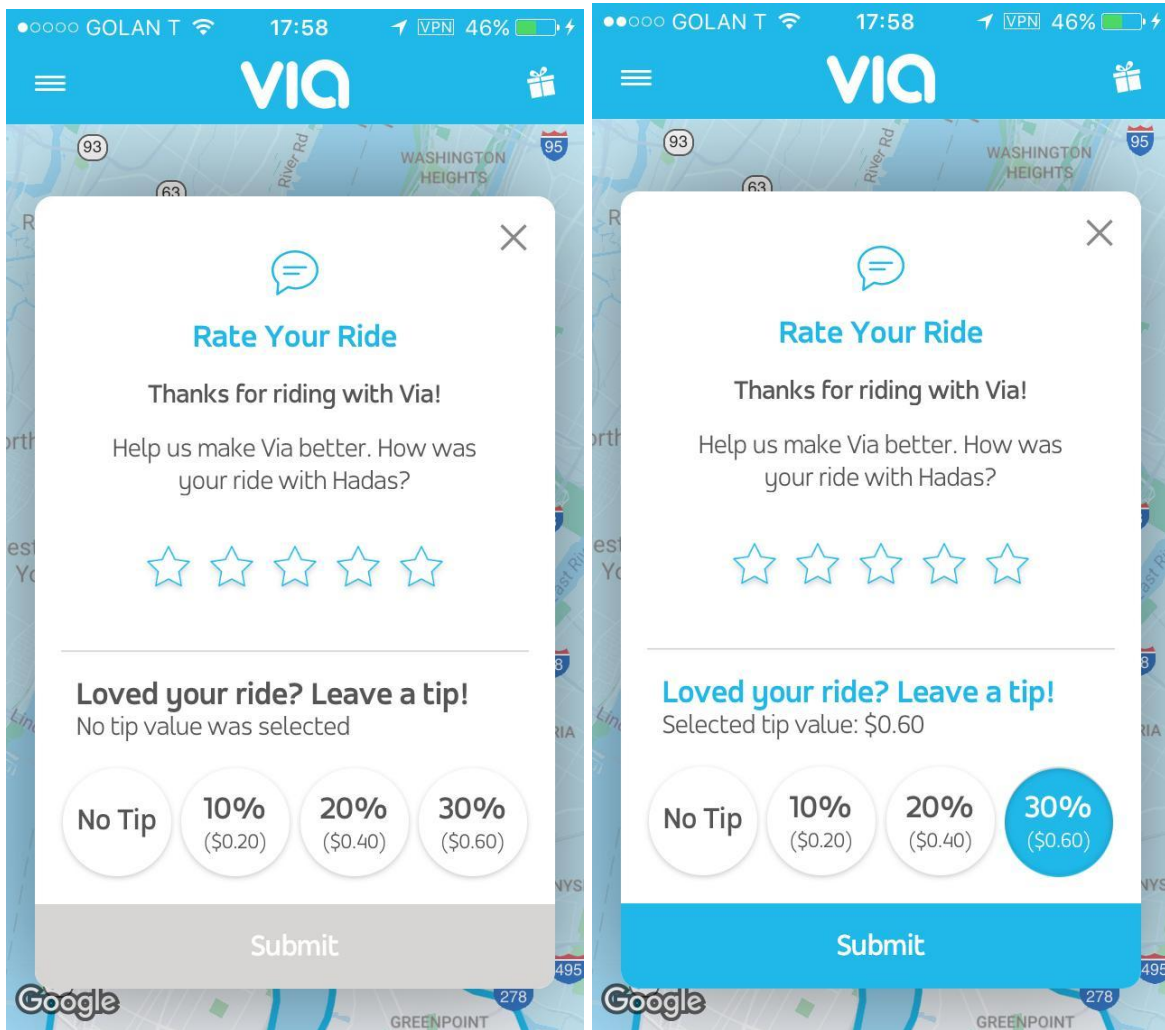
●○○○○ GOLAN T 17:58 VPN 46%

via

93
River Rd
WASHINGTON HEIGHTS
95
63

Rate Your Ride

Thanks for riding with Via!

Help us make Via better. How was your ride with Hadas?

Loved your ride? Leave a tip!
No tip value was selected

No Tip
10% ($0.20)
20% ($0.40)
30% ($0.60)

Submit

Google
278
GREENPOINT

●●○○○ GOLAN T 17:58 VPN 46%

via

93
River Rd
WASHINGTON HEIGHTS
95
63

Rate Your Ride

Thanks for riding with Via!

Help us make Via better. How was your ride with Hadas?

Loved your ride? Leave a tip!
Selected tip value: $0.60

No Tip
10% ($0.20)
20% ($0.40)
30% ($0.60)

Submit

Google
278
495
GREENPOINT